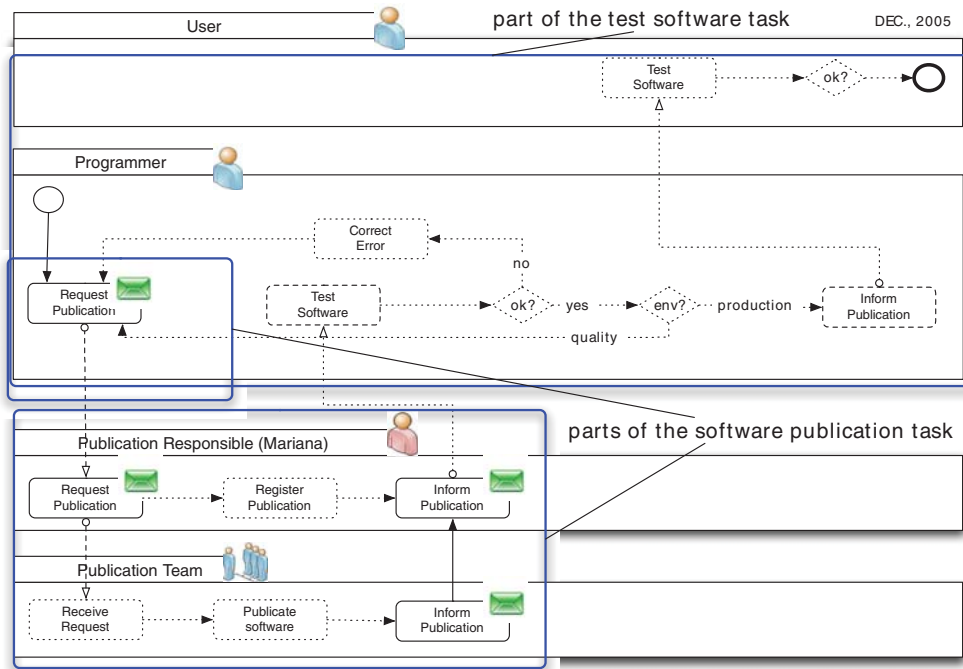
User

part of the test software task

DEC., 2005

Test Software

ok?

Programmer

Correct Error

no

Request Publication

Test Software

ok?

yes

env?

production

Inform Publication

quality

parts of the software publication task

Publication Responsible (Mariana)

Request Publication

Register Publication

Inform Publication

Publication Team

Receive Request

Publicate software

Inform Publication